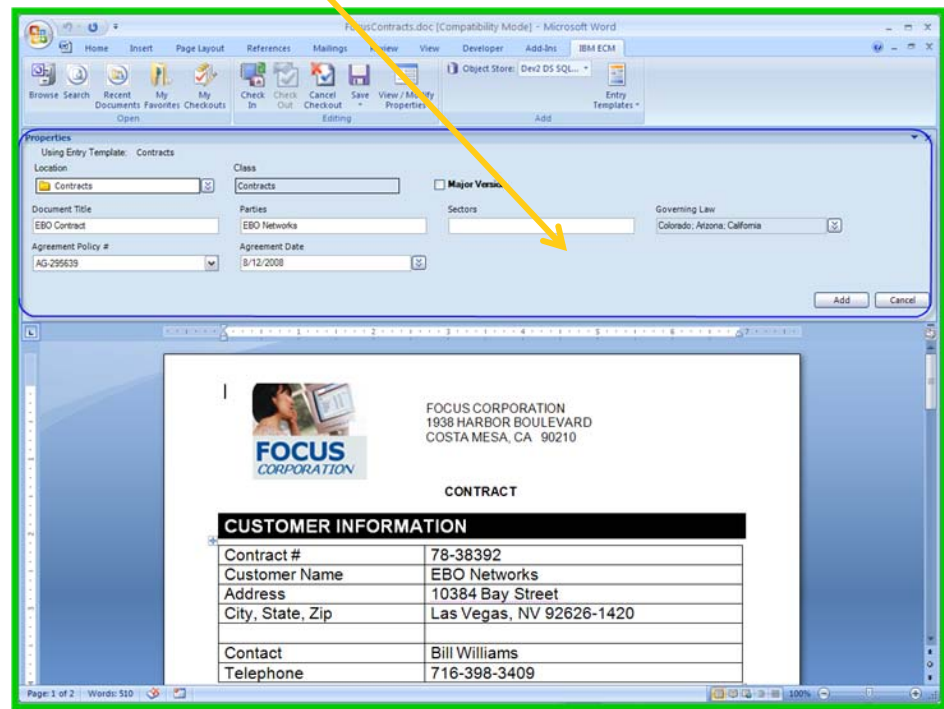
FocusContracts.doc [Compatibility Mode] - Microsoft Word

Home Insert Page Layout References Mailings Review View Developer Add-Ins IBM ECM

Browse Search Recent Documents My Favorites My Checkouts
Open
Check In Check Out Cancel Checkout Save View / Modify Properties
Editing
Object Store: Dev2 DS SQL...
Entry Templates
Add

Properties
Using Entry Template: Contracts
Location
Contracts
Class
Contracts
Major Version
Document Title
EBO Contract
Parties
EBO Networks
Sectors
Governing Law
Colorado; Arizona; California
Agreement Policy #
AG-295639
Agreement Date
8/12/2008
Add Cancel

FOCUS CORPORATION

FOCUS CORPORATION
1938 HARBOR BOULEVARD
COSTA MESA, CA 90210

CONTRACT

| CUSTOMER INFORMATION | |
|---|---|
| Contract # | 78-38392 |
| Customer Name | EBO Networks |
| Address | 10384 Bay Street |
| City, State, Zip | Las Vegas, NV 92626-1420 |
| | |
| Contact | Bill Williams |
| Telephone | 716-398-3409 |

Page: 1 of 2 Words: 510 100%